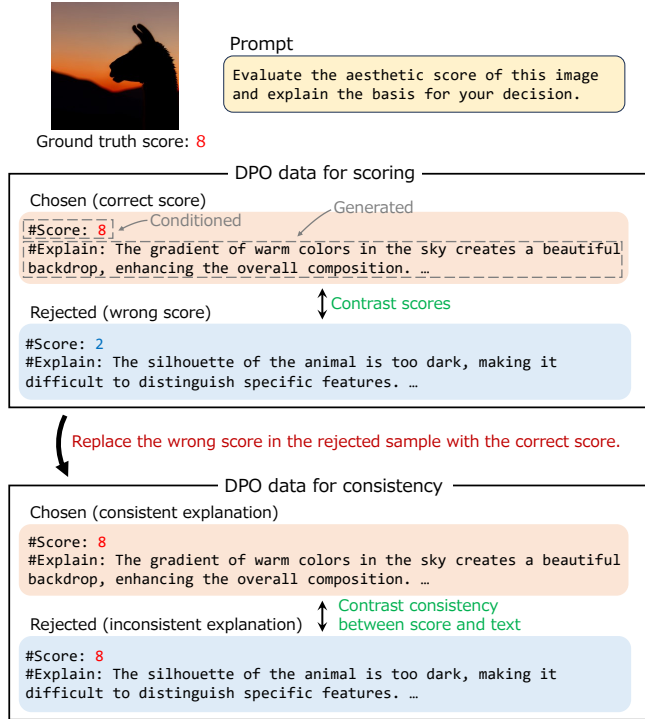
Ground truth score: 8

Prompt

Evaluate the aesthetic score of this image and explain the basis for your decision.

DPO data for scoring

Chosen (correct score)

Conditioned

Generated

#Score: 8
#Explain: The gradient of warm colors in the sky creates a beautiful backdrop, enhancing the overall composition. …

Contrast scores

Rejected (wrong score)

#Score: 2
#Explain: The silhouette of the animal is too dark, making it difficult to distinguish specific features. …

Replace the wrong score in the rejected sample with the correct score.

DPO data for consistency

Chosen (consistent explanation)

#Score: 8
#Explain: The gradient of warm colors in the sky creates a beautiful backdrop, enhancing the overall composition. …

Rejected (inconsistent explanation)

Contrast consistency between score and text

#Score: 8
#Explain: The silhouette of the animal is too dark, making it difficult to distinguish specific features. …